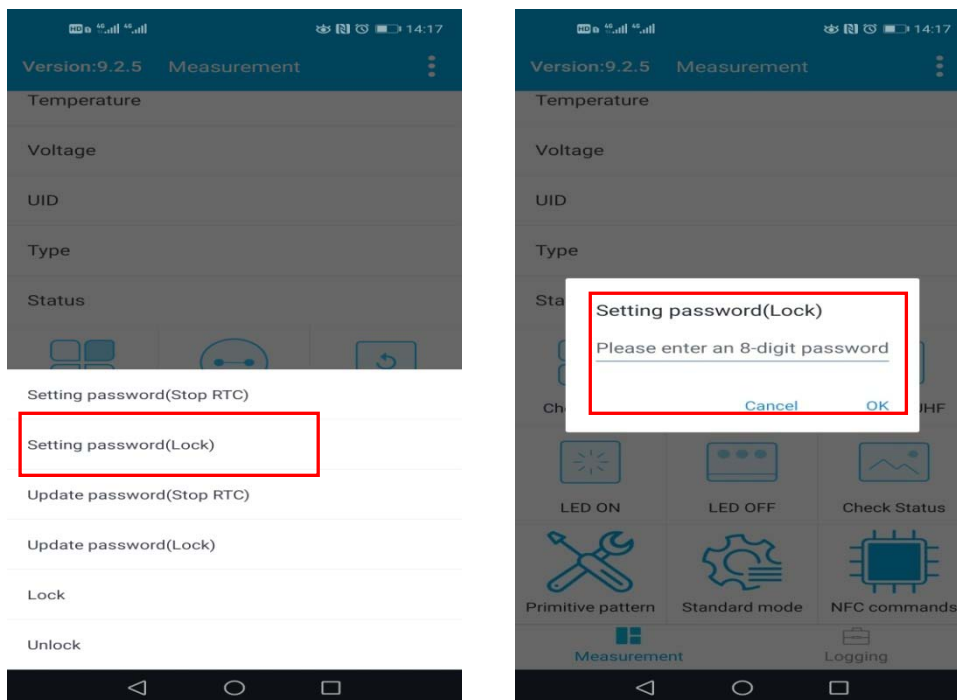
14:17

Version:9.2.5 Measurement

Temperature

Voltage

UID

Type

Status

Setting password(Stop RTC)

Setting password(Lock)

Update password(Stop RTC)

Update password(Lock)

Lock

Unlock

14:17

Version:9.2.5 Measurement

Temperature

Voltage

UID

Type

Sta

Setting password(Lock)

Please enter an 8-digit password

Cancel OK

Ch

UHF

LED ON

LED OFF

Check Status

Primitive pattern

Standard mode

NFC commands

Measurement

Logging